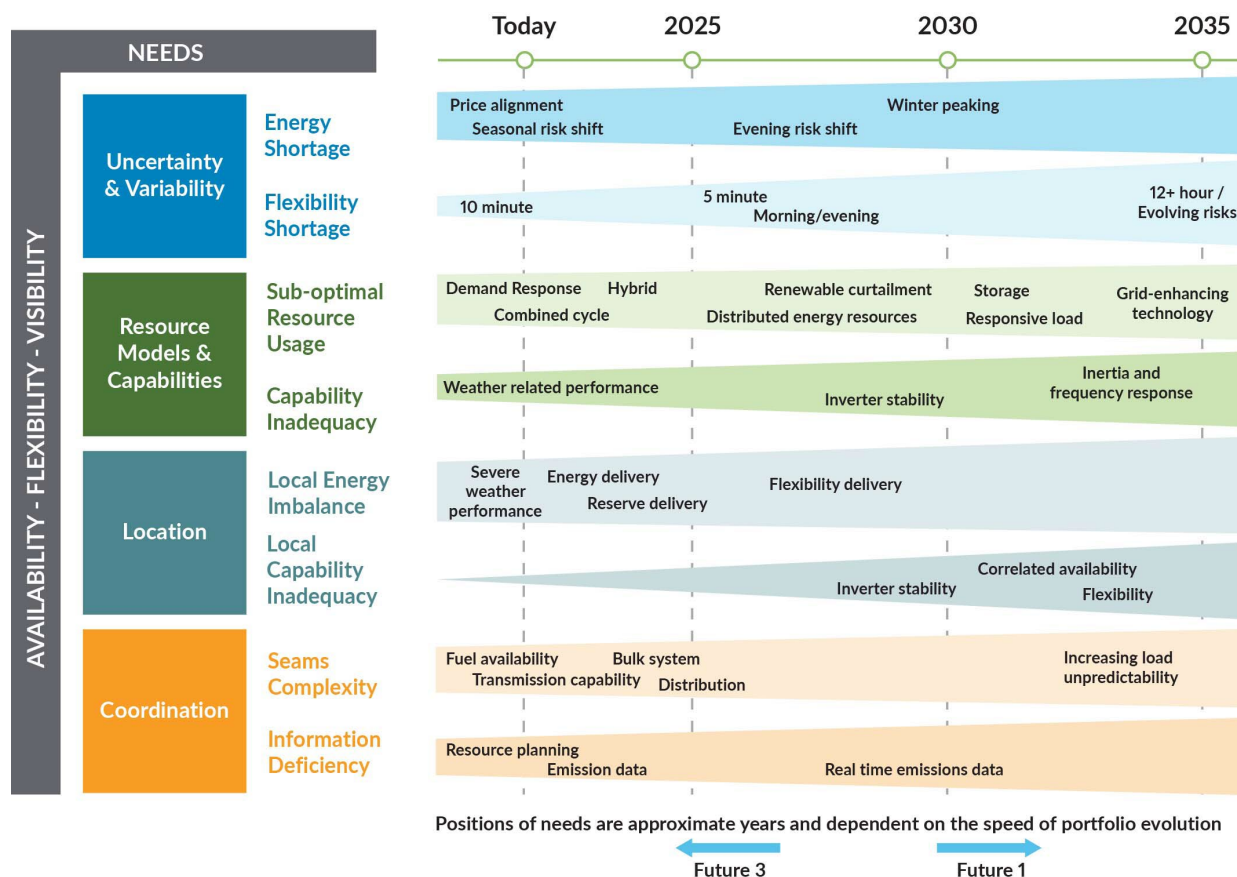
NEEDS

AVAILABILITY - FLEXIBILITY - VISIBILITY

Today 2025 2030 2035

Uncertainty & Variability

Energy Shortage

Price alignment
Seasonal risk shift
Winter peaking
Evening risk shift

Flexibility Shortage

10 minute
5 minute
Morning/evening
12+ hour / Evolving risks

Resource Models & Capabilities

Sub-optimal Resource Usage

Demand Response
Hybrid
Combined cycle
Renewable curtailment
Distributed energy resources
Storage
Responsive load
Grid-enhancing technology

Capability Inadequacy

Weather related performance
Inverter stability
Inertia and frequency response

Location

Local Energy Imbalance

Severe weather performance
Energy delivery
Reserve delivery
Flexibility delivery

Local Capability Inadequacy

Inverter stability
Correlated availability
Flexibility

Coordination

Seams Complexity

Fuel availability
Bulk system
Transmission capability
Distribution
Increasing load unpredictability

Information Deficiency

Resource planning
Emission data
Real time emissions data

Positions of needs are approximate years and dependent on the speed of portfolio evolution

Future 3
Future 1